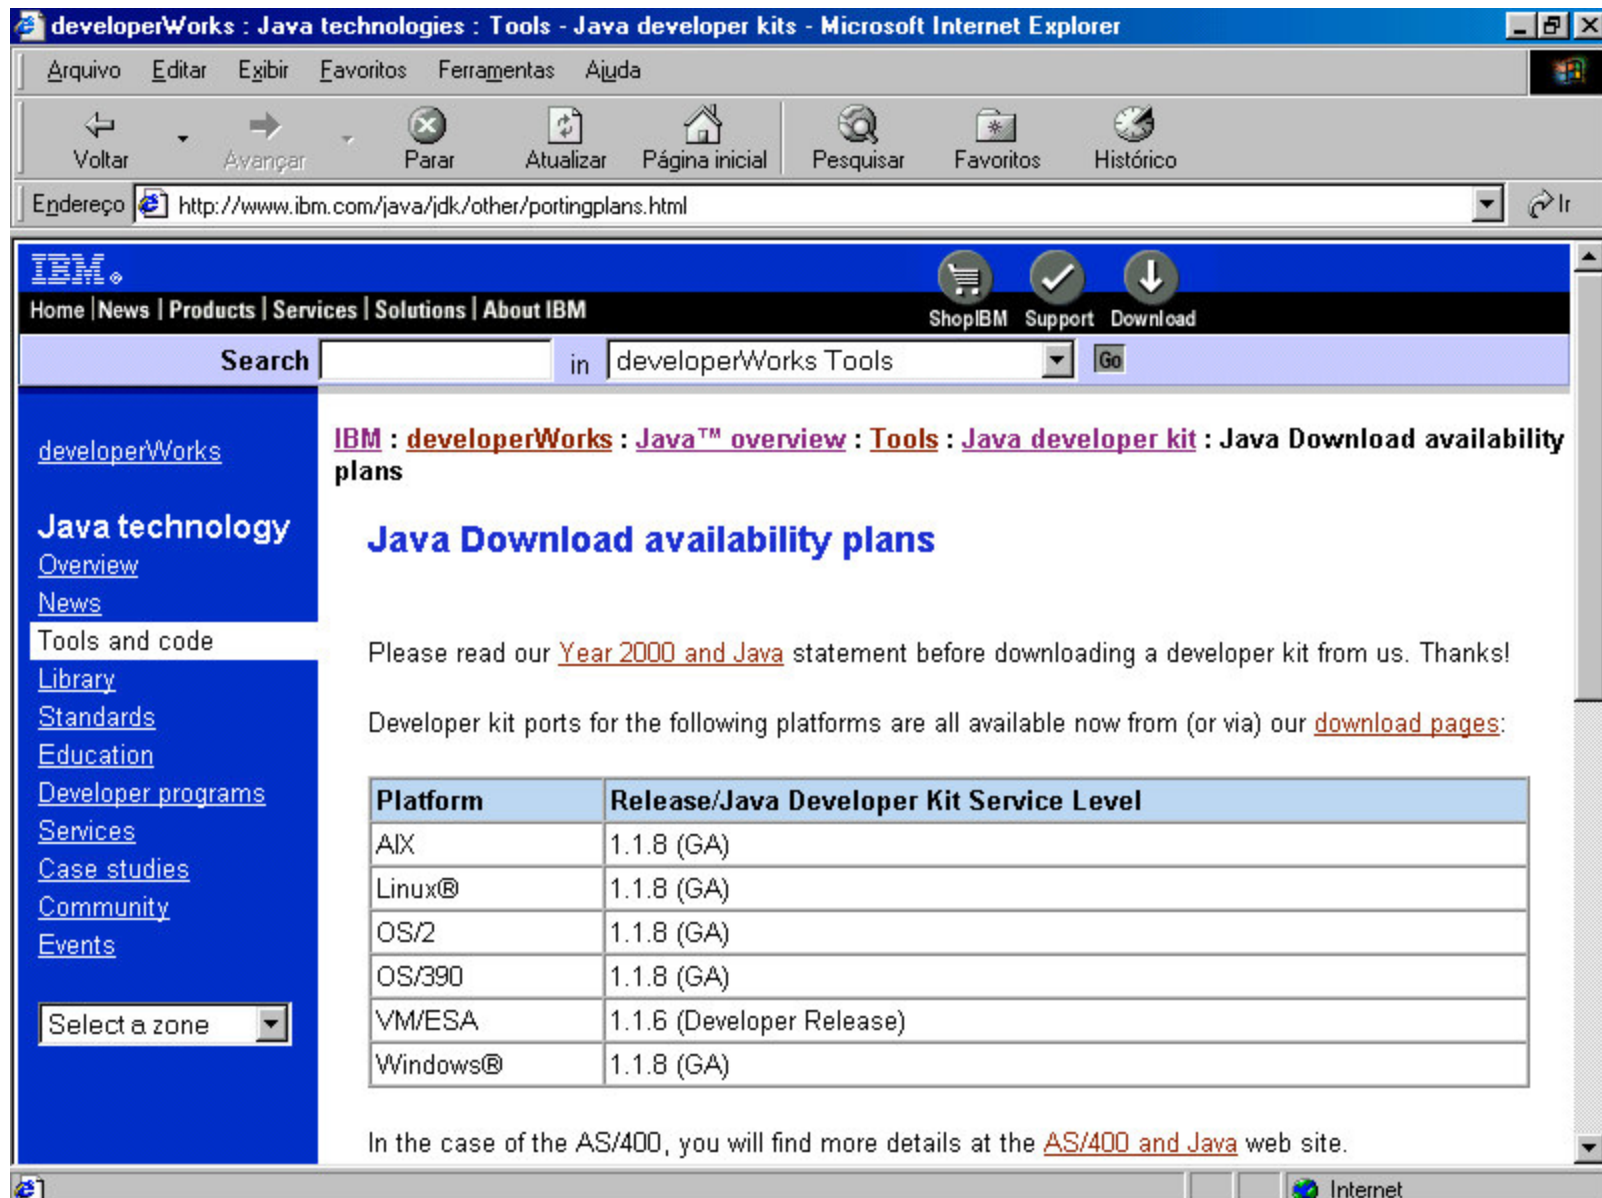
developerWorks : Java technologies : Tools - Java developer kits - Microsoft Internet Explorer

Arquivo Editar Exibir Favoritos Ferramentas Ajuda

Voltar Avançar Parar Atualizar Página inicial Pesquisar Favoritos Histórico

Endereço http://www.ibm.com/java/jdk/other/portingplans.html Ir

IBM

Home | News | Products | Services | Solutions | About IBM

ShopIBM Support Download

Search in developerWorks Tools Go

developerWorks

Java technology
Overview
News
Tools and code
Library
Standards
Education
Developer programs
Services
Case studies
Community
Events

Select a zone

IBM : developerWorks : Java™ overview : Tools : Java developer kit : Java Download availability plans

Java Download availability plans

Please read our Year 2000 and Java statement before downloading a developer kit from us. Thanks!

Developer kit ports for the following platforms are all available now from (or via) our download pages:

| Platform | Release/Java Developer Kit Service Level |
|---|---|
| AIX | 1.1.8 (GA) |
| Linux® | 1.1.8 (GA) |
| OS/2 | 1.1.8 (GA) |
| OS/390 | 1.1.8 (GA) |
| VM/ESA | 1.1.6 (Developer Release) |
| Windows® | 1.1.8 (GA) |

In the case of the AS/400, you will find more details at the AS/400 and Java web site.

Internet